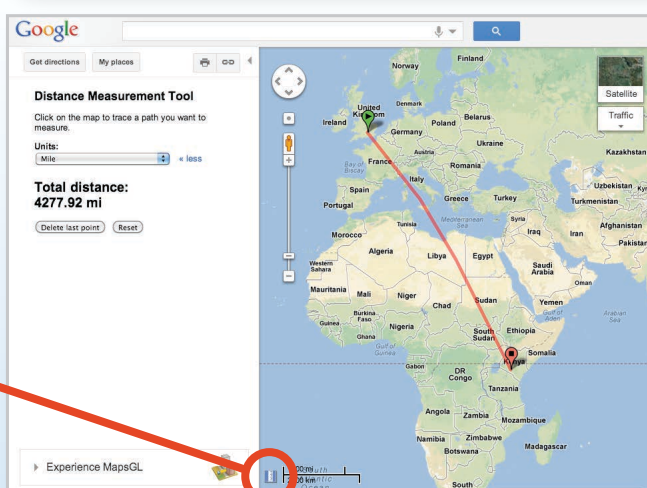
Google

Get directions My places

Distance Measurement Tool

Click on the map to trace a path you want to measure.

Units:
Mile « less

Total distance:
4277.92 mi

Delete last point Reset

Experience MapsGL

Satellite
Traffic

Norway Finland
United Kingdom Denmark
Ireland Belarus
Poland
Germany
Ukraine
Austria
France Romania
Kazakhstan
Bay of Biscay
Italy
Uzbekistan
Spain
Portugal Greece Turkey Turkmenistan
Mediterranean Sea
Tunisia Syria
Morocco Iraq Iran Afghanistan
Algeria Pakistan
Libya Egypt
Western Sahara
Saudi Arabia
Oman
Mauritania Mali Niger
Chad Sudan Yemen
Gulf of Aden
Burkina Faso
Guinea Nigeria
Arabian Sea
Ghana South Sudan Ethiopia
Gulf of Guinea
Somalia
Gabon Kenya
DR Congo
Tanzania
Angola Zambia
Mozambique
Namibia Zimbabwe
Botswana Madagascar
South
200 mi
200 km